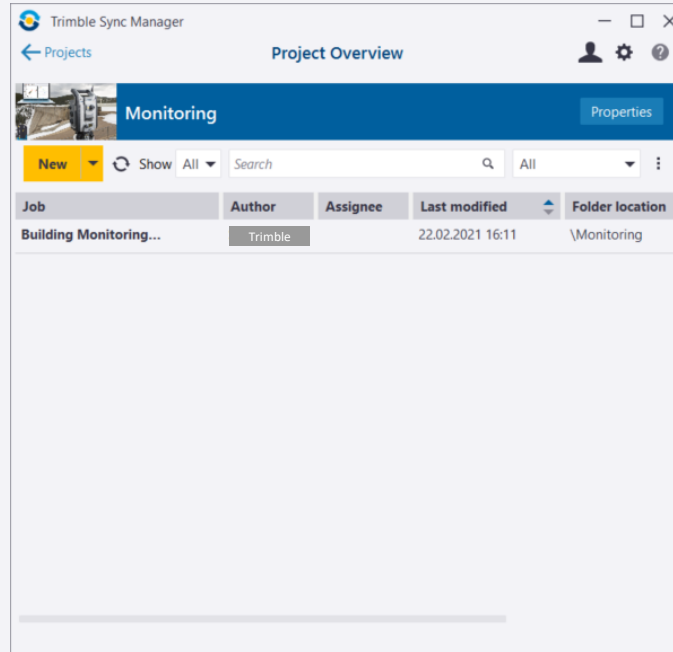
Trimble Sync Manager

Projects

Project Overview

Monitoring

Properties

New

Show All

Search

All

| Job | Author | Assignee | Last modified | Folder location |
|---|---|---|---|---|
| Building Monitoring... | Trimble | | 22.02.2021 16:11 | \Monitoring |